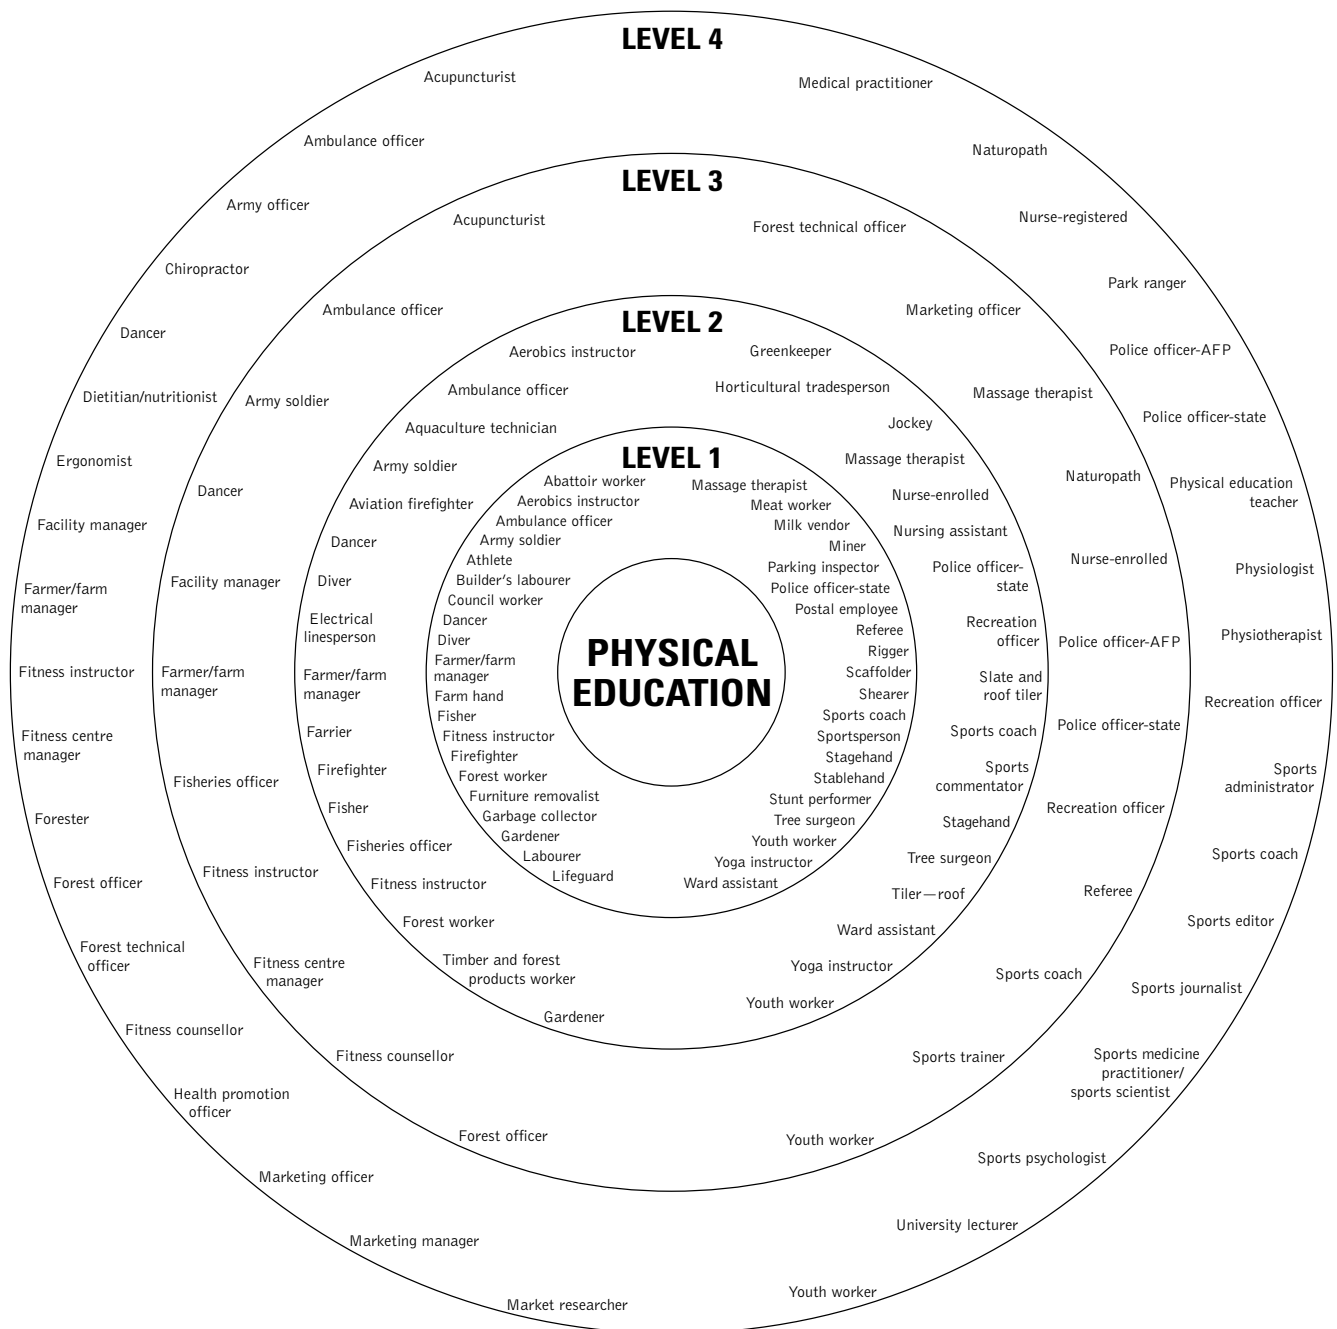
LEVEL 4

Acupuncturist
Ambulance officer
Army officer
Chiropractor
Dancer
Dietitian/nutritionist
Ergonomist
Facility manager
Farmer/farm manager
Fitness instructor
Fitness centre manager
Forester
Forest officer
Forest technical officer
Fitness counsellor
Health promotion officer
Marketing officer
Marketing manager
Market researcher

Medical practitioner
Naturopath
Nurse-registered
Park ranger
Police officer-AFP
Police officer-state
Physical education teacher
Physiologist
Physiotherapist
Recreation officer
Sports administrator
Sports coach
Sports editor
Sports journalist
Sports medicine practitioner/ sports scientist
Sports psychologist
University lecturer
Youth worker

LEVEL 3

Acupuncturist
Ambulance officer
Army soldier
Dancer
Facility manager
Farmer/farm manager
Fisheries officer
Fitness instructor
Fitness centre manager
Fitness counsellor
Forest officer

Forest technical officer
Marketing officer
Massage therapist
Naturopath
Nurse-enrolled
Police officer-AFP
Police officer-state
Recreation officer
Referee
Sports coach
Sports trainer
Youth worker

LEVEL 2

Aerobics instructor
Ambulance officer
Aquaculture technician
Army soldier
Aviation firefighter
Dancer
Diver
Electrical linesperson
Farmer/farm manager
Farrier
Firefighter
Fisher
Fisheries officer
Fitness instructor
Forest worker
Timber and forest products worker
Gardener

Greenkeeper
Horticultural tradesperson
Jockey
Massage therapist
Nurse-enrolled
Nursing assistant
Police officer-state
Recreation officer
Slate and roof tiler
Sports coach
Sports commentator
Stagehand
Tree surgeon
Tiler—roof
Ward assistant
Yoga instructor
Youth worker

LEVEL 1

Abattoir worker
Aerobics instructor
Ambulance officer
Army soldier
Athlete
Builder's labourer
Council worker
Dancer
Diver
Farmer/farm manager
Farm hand
Fisher
Fitness instructor
Firefighter
Forest worker
Furniture removalist
Garbage collector
Gardener
Labourer
Lifeguard

Massage therapist
Meat worker
Milk vendor
Miner
Parking inspector
Police officer-state
Postal employee
Referee
Rigger
Scaffolder
Shearer
Sports coach
Sportsperson
Stagehand
Stablehand
Stunt performer
Tree surgeon
Youth worker
Yoga instructor
Ward assistant

PHYSICAL EDUCATION